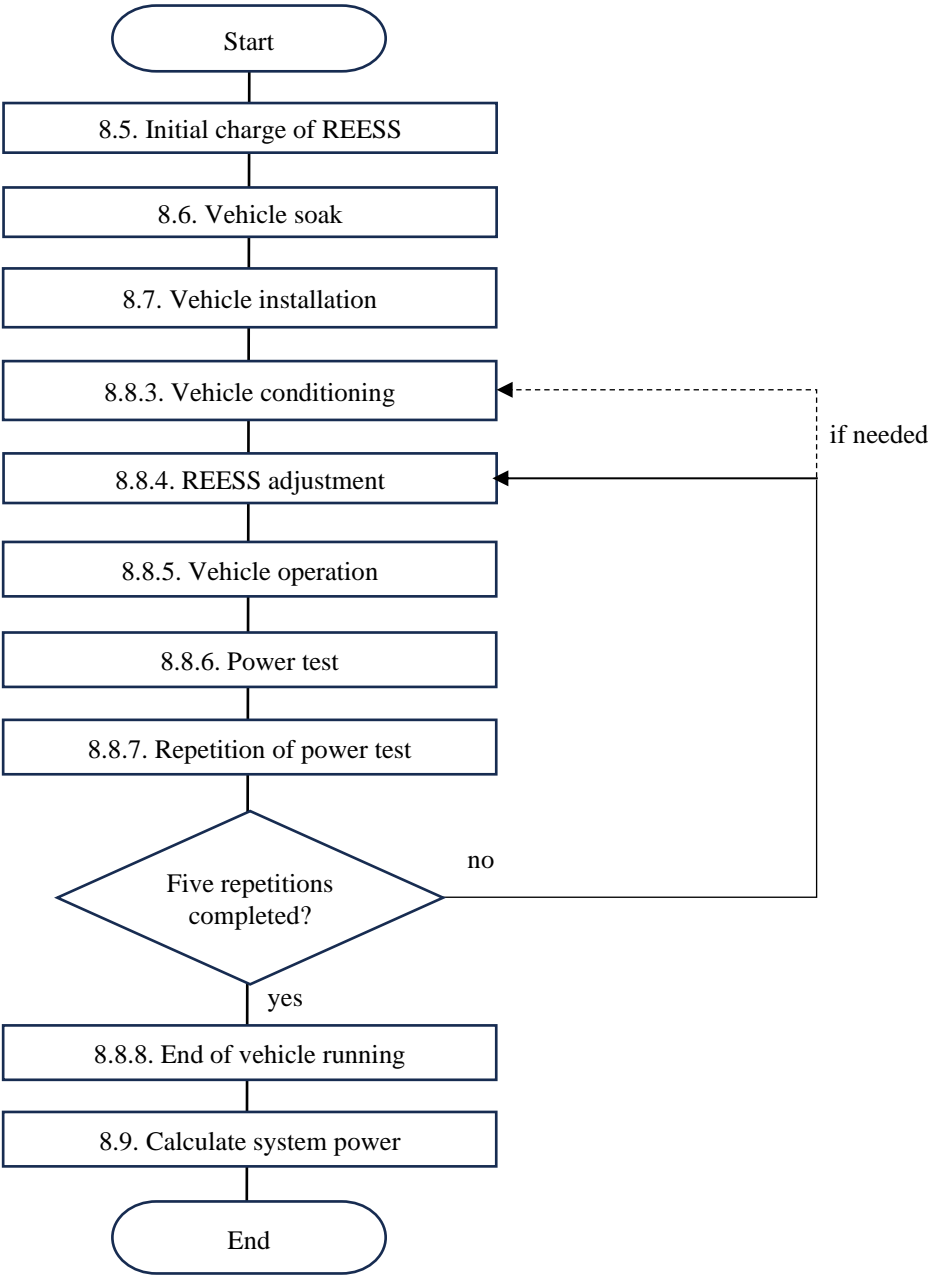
Start

8.5. Initial charge of REESS

8.6. Vehicle soak

8.7. Vehicle installation

8.8.3. Vehicle conditioning

if needed

8.8.4. REESS adjustment

8.8.5. Vehicle operation

8.8.6. Power test

8.8.7. Repetition of power test

Five repetitions completed?

no

yes

8.8.8. End of vehicle running

8.9. Calculate system power

End